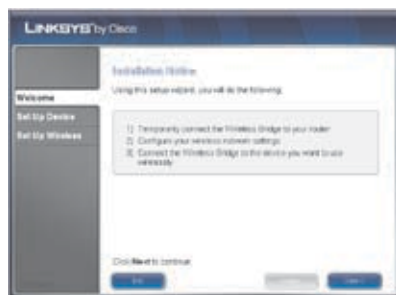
LINKSYS by Cisco

Welcome
Set Up Device
Set Up Wireless

Installation Outline

Using this setup wizard, you will do the following:

1) Temporarily connect the Wireless Bridge to your router.
2) Configure your wireless network settings.
3) Connect the Wireless Bridge to the device you want to use wirelessly.

Click Next to continue.

Exit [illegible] Next